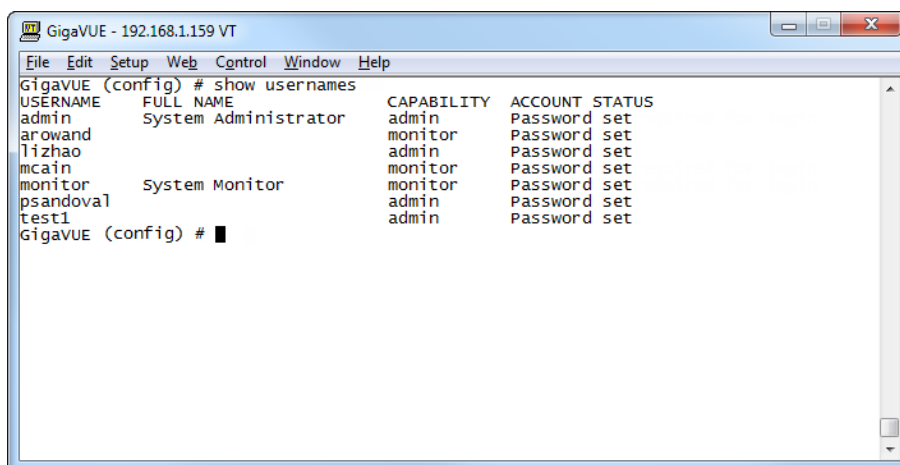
GigaVUE - 192.168.1.159 VT

File Edit Setup Web Control Window Help

GigaVUE (config) # show usernames

| USERNAME | FULL NAME | CAPABILITY | ACCOUNT STATUS |
|---|---|---|---|
| admin | System Administrator | admin | Password set |
| arowand | | monitor | Password set |
| lizhao | | admin | Password set |
| mcain | | monitor | Password set |
| monitor | System Monitor | monitor | Password set |
| psandoval | | admin | Password set |
| test1 | | admin | Password set |

GigaVUE (config) #